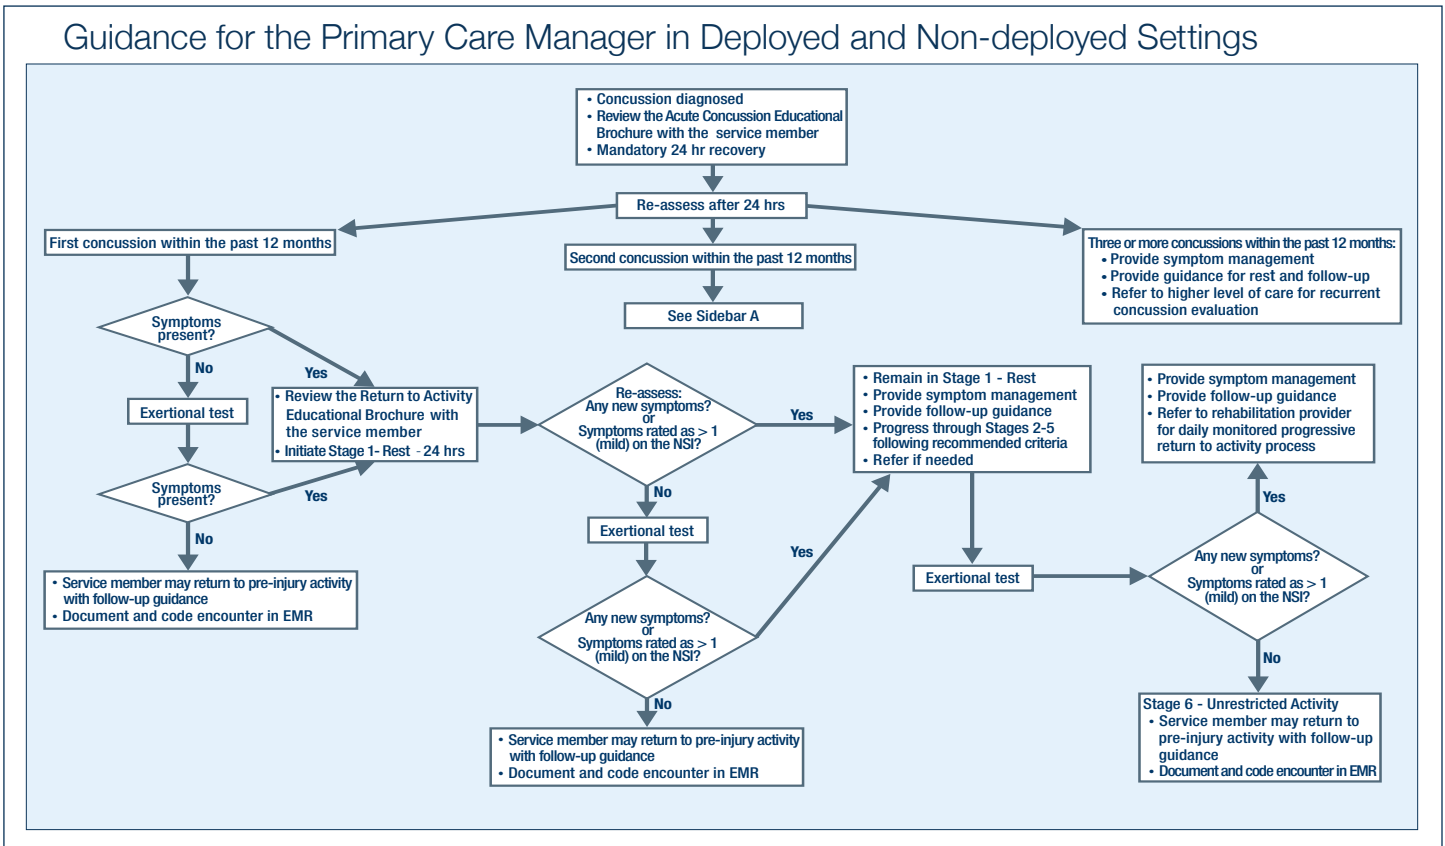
Guidance for the Primary Care Manager in Deployed and Non-deployed Settings

• Concussion diagnosed
• Review the Acute Concussion Educational Brochure with the service member
• Mandatory 24 hr recovery

Re-assess after 24 hrs

First concussion within the past 12 months

Second concussion within the past 12 months

See Sidebar A

Three or more concussions within the past 12 months:
• Provide symptom management
• Provide guidance for rest and follow-up
• Refer to higher level of care for recurrent concussion evaluation

Symptoms present?

No

Yes

Exertional test

• Review the Return to Activity Educational Brochure with the service member
• Initiate Stage 1- Rest - 24 hrs

Symptoms present?

Yes

No

• Service member may return to pre-injury activity with follow-up guidance
• Document and code encounter in EMR

Re-assess: Any new symptoms? or Symptoms rated as > 1 (mild) on the NSI?

Yes

No

Exertional test

Yes

Any new symptoms? or Symptoms rated as > 1 (mild) on the NSI?

No

• Service member may return to pre-injury activity with follow-up guidance
• Document and code encounter in EMR

• Remain in Stage 1 - Rest
• Provide symptom management
• Provide follow-up guidance
• Progress through Stages 2-5 following recommended criteria
• Refer if needed

Exertional test

• Provide symptom management
• Provide follow-up guidance
• Refer to rehabilitation provider for daily monitored progressive return to activity process

Yes

Any new symptoms? or Symptoms rated as > 1 (mild) on the NSI?

No

Stage 6 - Unrestricted Activity
• Service member may return to pre-injury activity with follow-up guidance
• Document and code encounter in EMR